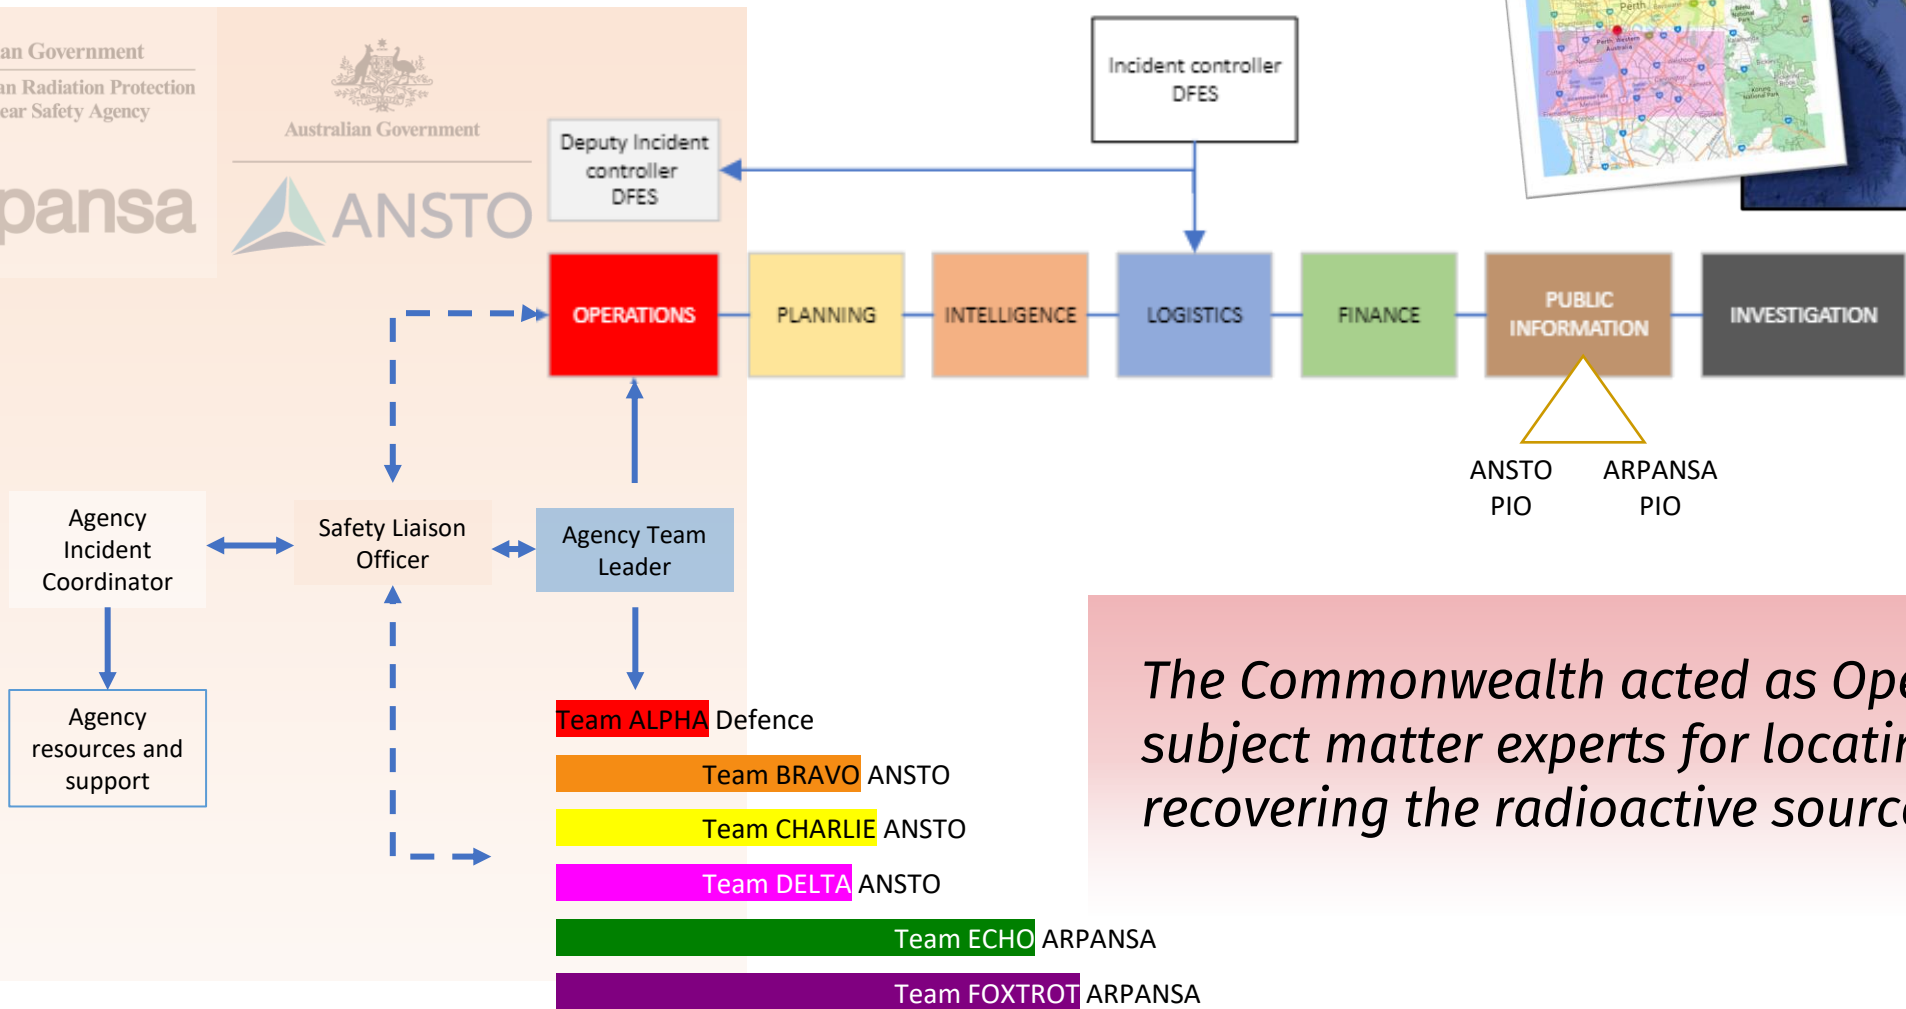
an Government
an Radiation Protection
ear Safety Agency

pansa

Australian Government

ANSTO

Incident controller
DFES

Deputy Incident controller
DFES

OPERATIONS

PLANNING

INTELLIGENCE

LOGISTICS

FINANCE

PUBLIC INFORMATION

INVESTIGATION

ANSTO PIO

ARPANSA PIO

Agency Incident Coordinator

Safety Liaison Officer

Agency Team Leader

Agency resources and support

Team ALPHA Defence

Team BRAVO ANSTO

Team CHARLIE ANSTO

Team DELTA ANSTO

Team ECHO ARPANSA

Team FOXTROT ARPANSA

The Commonwealth acted as Ope
subject matter experts for locatir
recovering the radioactive sourc